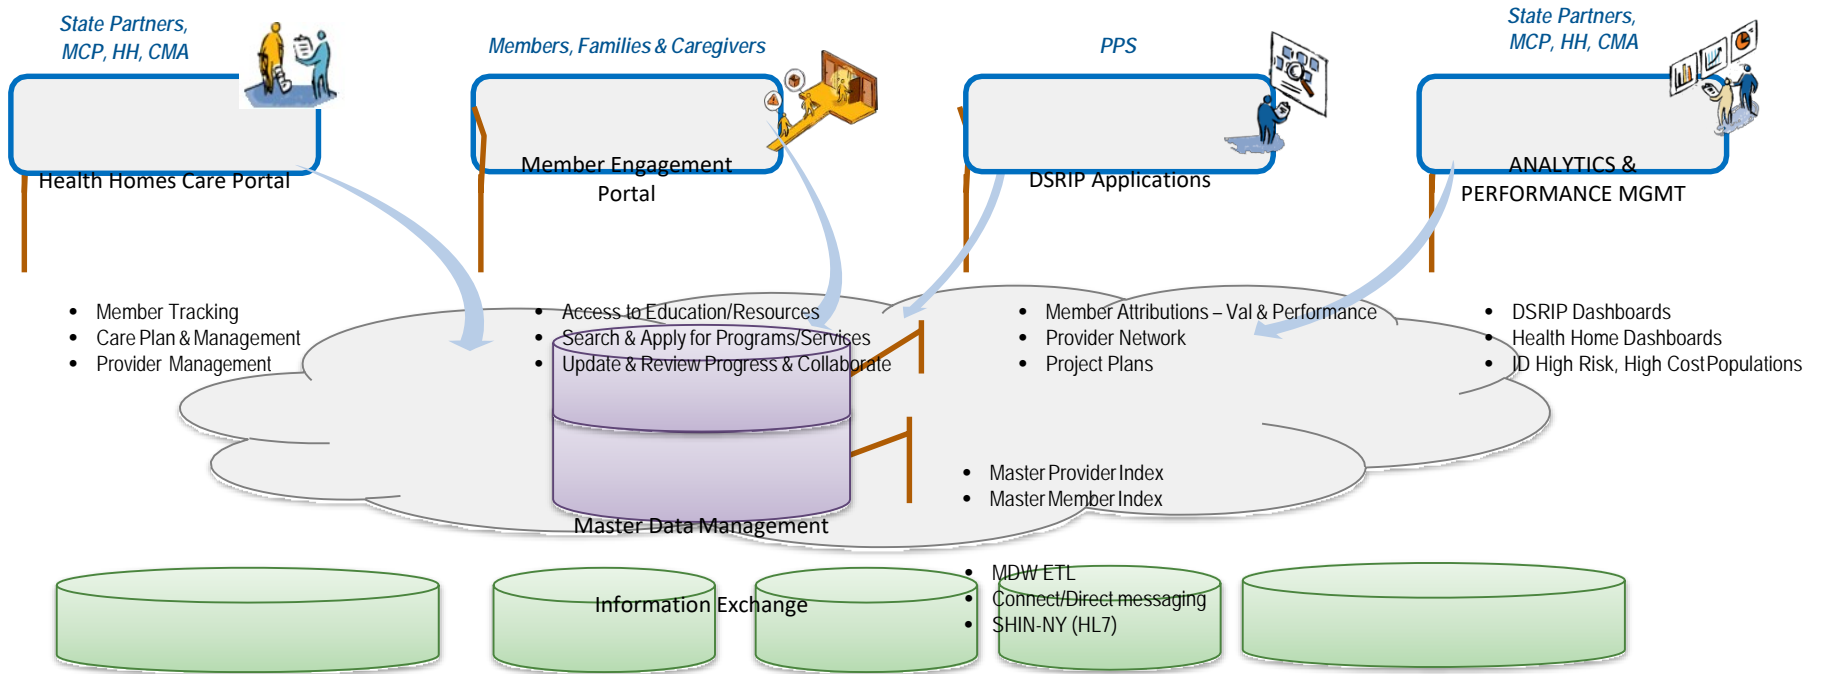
State Partners, MCP, HH, CMA

Members, Families & Caregivers

PPS

State Partners, MCP, HH, CMA

Health Homes Care Portal

Member Engagement Portal

DSRIP Applications

ANALYTICS & PERFORMANCE MGMT

- Member Tracking
- Care Plan & Management
- Provider Management

- Access to Education/Resources
- Search & Apply for Programs/Services
- Update & Review Progress & Collaborate

- Member Attributions – Val & Performance
- Provider Network
- Project Plans

- DSRIP Dashboards
- Health Home Dashboards
- ID High Risk, High Cost Populations

- Master Provider Index
- Master Member Index

Master Data Management

Information Exchange

- MDW ETL
- Connect/Direct messaging
- SHIN-NY (HL7)